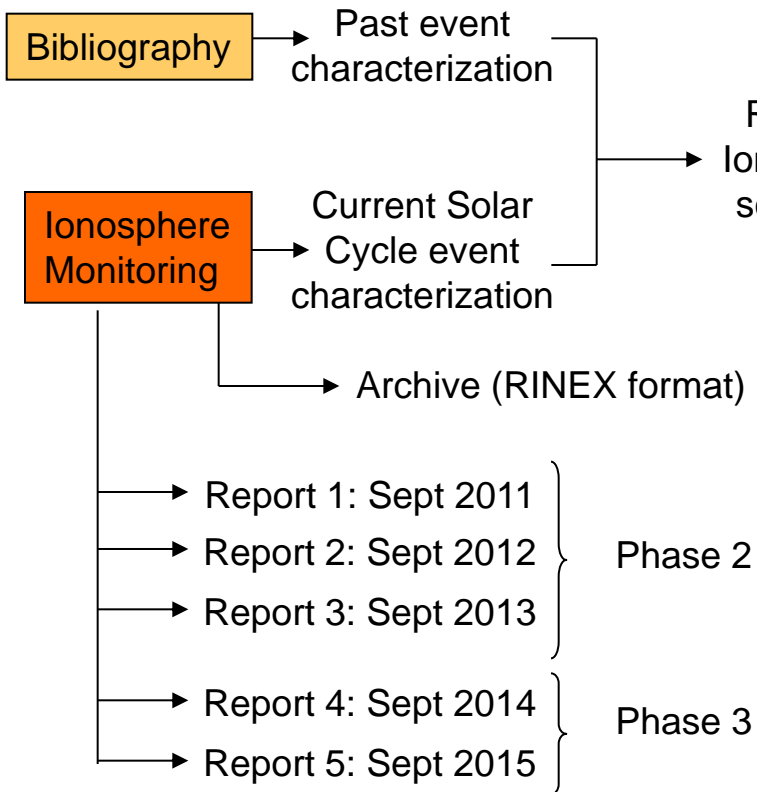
Bibliography

Past event characterization

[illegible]
Io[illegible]
s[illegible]

Ionosphere Monitoring

Current Solar Cycle event characterization

Archive (RINEX format)

Report 1: Sept 2011
Report 2: Sept 2012
Report 3: Sept 2013

Phase 2

Report 4: Sept 2014
Report 5: Sept 2015

Phase 3